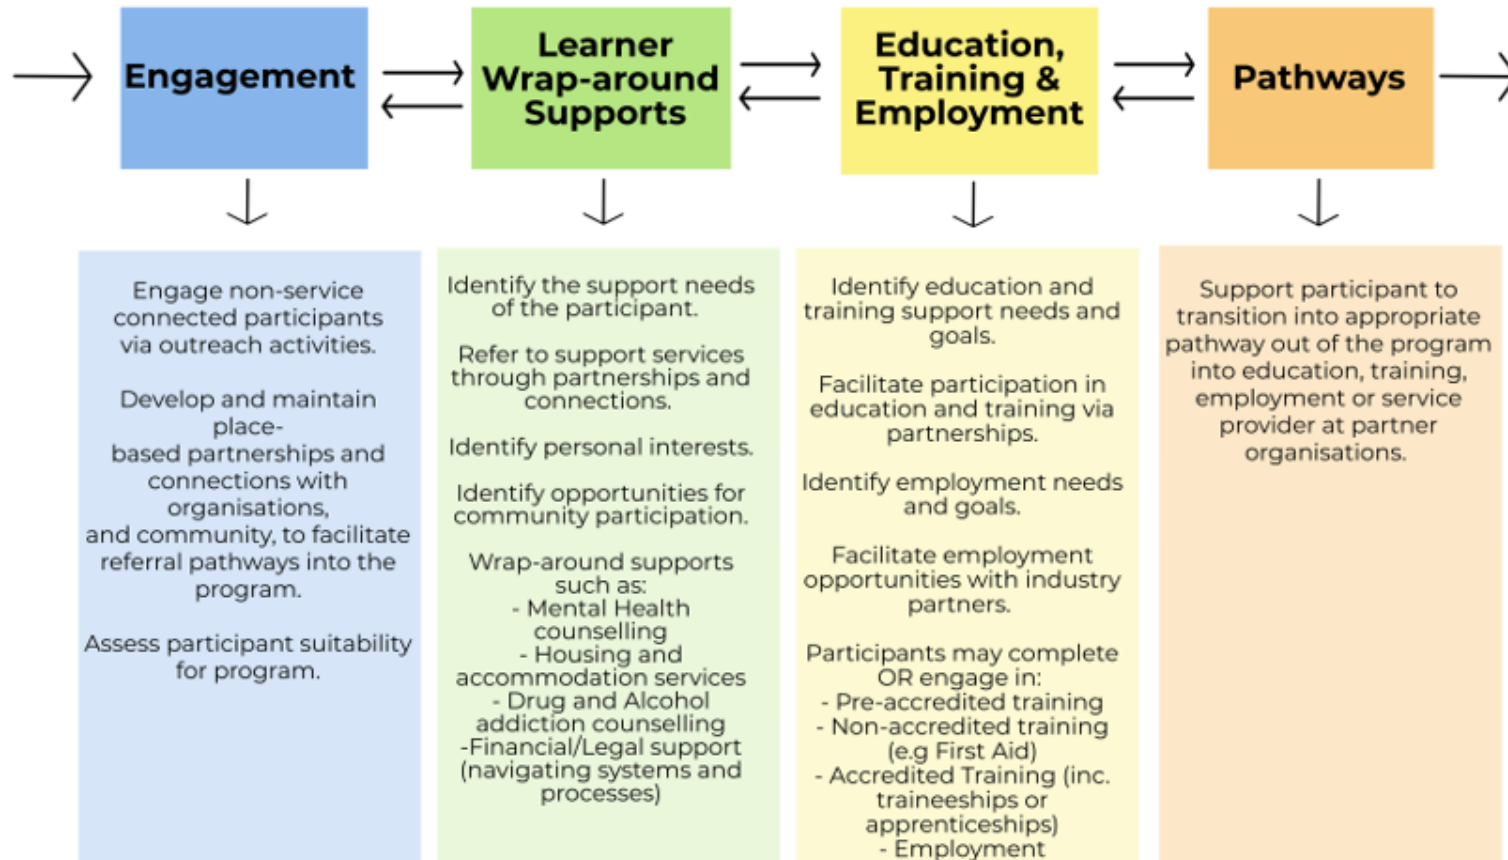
Engagement

Learner Wrap-around Supports

Education, Training & Employment

Pathways

Engage non-service connected participants via outreach activities.

Develop and maintain place-based partnerships and connections with organisations, and community, to facilitate referral pathways into the program.

Assess participant suitability for program.

Identify the support needs of the participant.

Refer to support services through partnerships and connections.

Identify personal interests.

Identify opportunities for community participation.

Wrap-around supports such as:
- Mental Health counselling
- Housing and accommodation services
- Drug and Alcohol addiction counselling
-Financial/Legal support (navigating systems and processes)

Identify education and training support needs and goals.

Facilitate participation in education and training via partnerships.

Identify employment needs and goals.

Facilitate employment opportunities with industry partners.

Participants may complete OR engage in:
- Pre-accredited training
- Non-accredited training (e.g First Aid)
- Accredited Training (inc. traineeships or apprenticeships)
- Employment

Support participant to transition into appropriate pathway out of the program into education, training, employment or service provider at partner organisations.